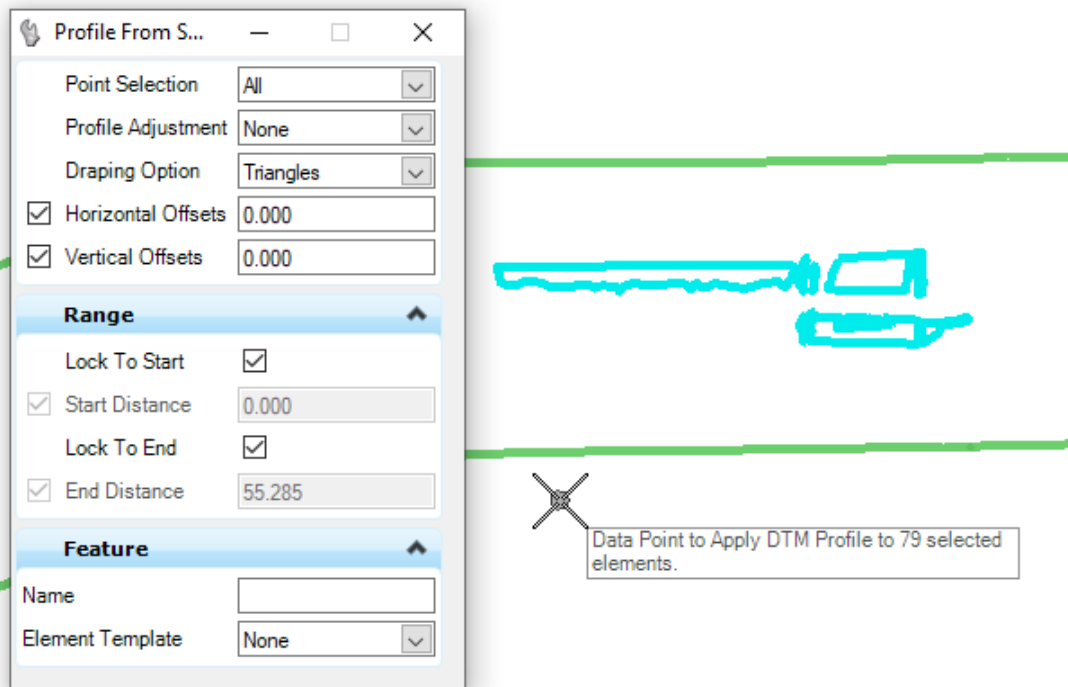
Profile From S...

Point Selection | All
Profile Adjustment | None
Draping Option | Triangles
Horizontal Offsets | 0.000
Vertical Offsets | 0.000

Range

Lock To Start
Start Distance | 0.000
Lock To End
End Distance | 55.285

Feature

Name
Element Template | None

Data Point to Apply DTM Profile to 79 selected elements.